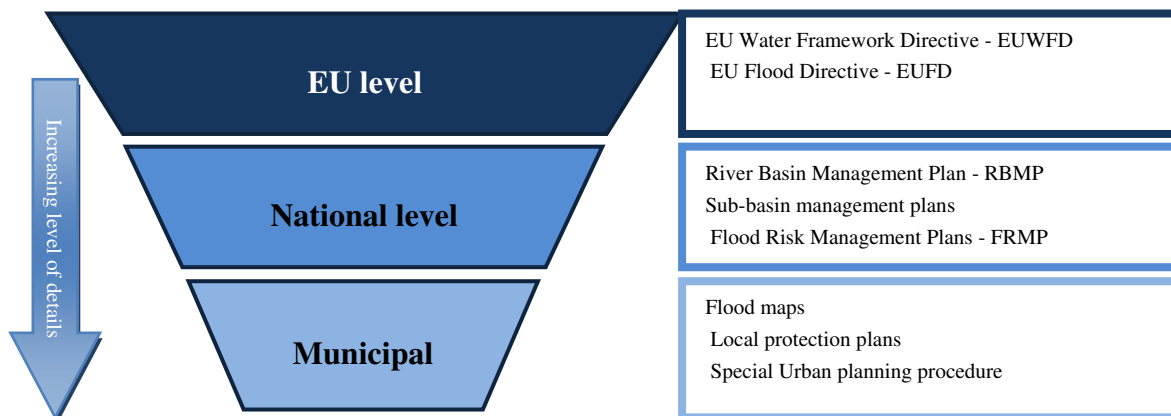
Increasing level of details

EU level

EU Water Framework Directive - EUWFD
EU Flood Directive - EUFD

National level

River Basin Management Plan - RBMP
Sub-basin management plans
Flood Risk Management Plans - FRMP

Municipal

Flood maps
Local protection plans
Special Urban planning procedure